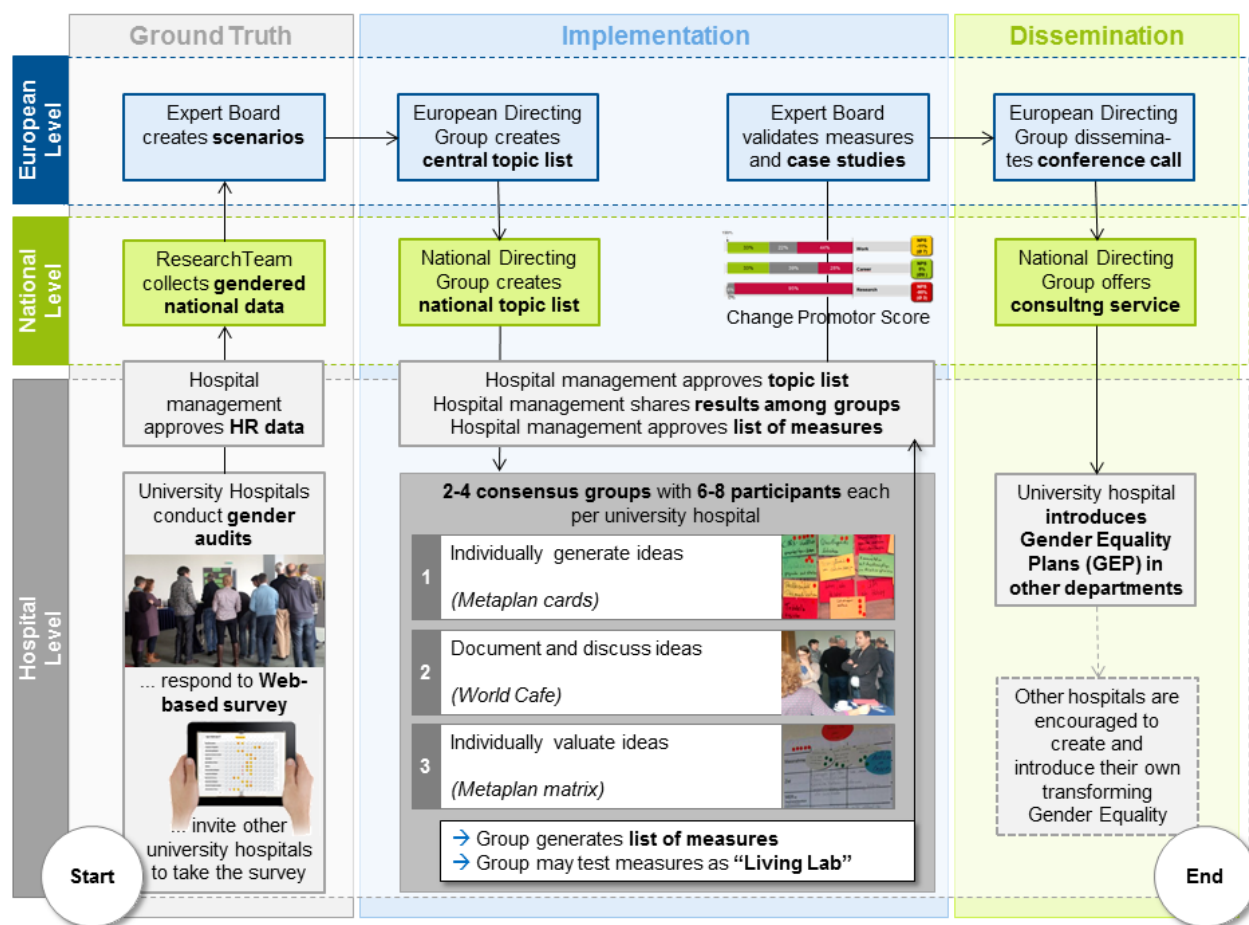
Ground Truth

Implementation

Dissemination

European Level

National Level

Hospital Level

Expert Board creates **scenarios**

European Directing Group creates **central topic list**

Expert Board validates measures and **case studies**

European Directing Group disseminates **conference call**

ResearchTeam collects **gendered national data**

National Directing Group creates **national topic list**

| 35% | 22% | 44% | Work | NPS -11% |
|---|---|---|---|---|
| 33% | 38% | 28% | Career | NPS 5% |
| 8% | 85% | | Research | NPS -80% |

Change Promotor Score

National Directing Group offers **consultng service**

Hospital management approves **HR data**

Hospital management approves **topic list**
Hospital management shares **results among groups**
Hospital management approves **list of measures**

University Hospitals conduct **gender audits**

... respond to **Web-based survey**

... invite other university hospitals to take the survey

**2-4 consensus groups** with **6-8 participants** each per university hospital

1 Individually generate ideas
(Metaplan cards)

2 Document and discuss ideas
(World Cafe)

3 Individually valuate ideas
(Metaplan matrix)

→ Group generates **list of measures**
→ Group may test measures as **"Living Lab"**

University hospital **introduces Gender Equality Plans (GEP) in other departments**

Other hospitals are encouraged to create and introduce their own transforming Gender Equality

Start

End